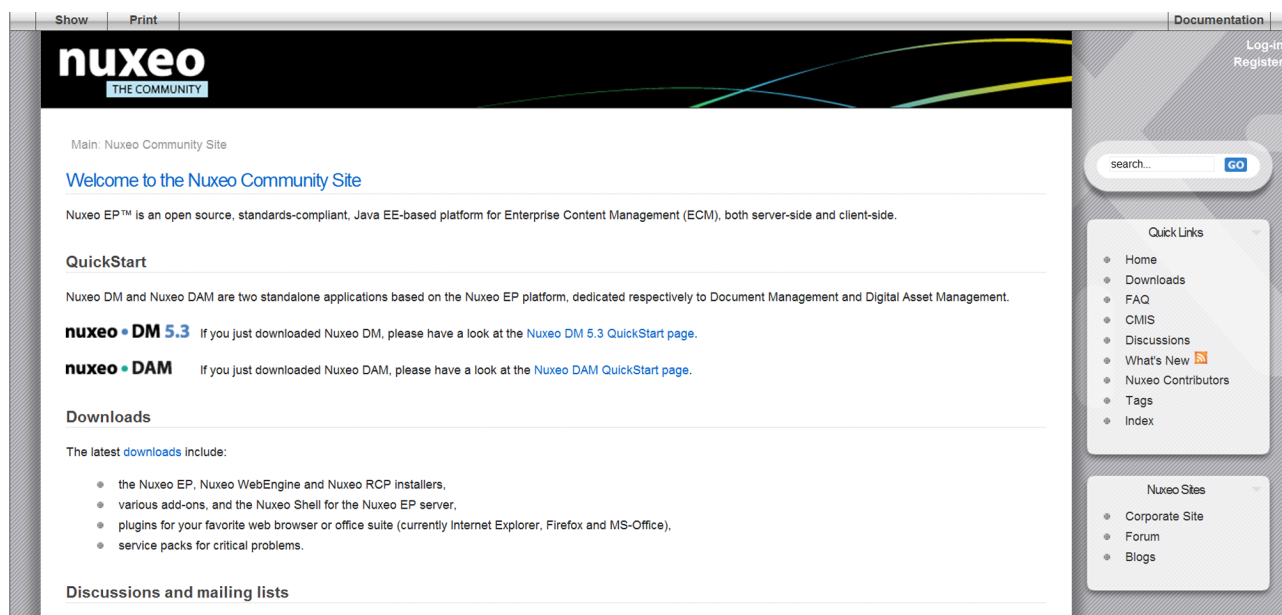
Show Print

Documentation

nuxeo
THE COMMUNITY

Log-in
Register

Main: Nuxeo Community Site

Welcome to the Nuxeo Community Site

Nuxeo EP™ is an open source, standards-compliant, Java EE-based platform for Enterprise Content Management (ECM), both server-side and client-side.

QuickStart

Nuxeo DM and Nuxeo DAM are two standalone applications based on the Nuxeo EP platform, dedicated respectively to Document Management and Digital Asset Management.

nuxeo • DM 5.3 If you just downloaded Nuxeo DM, please have a look at the Nuxeo DM 5.3 QuickStart page.

nuxeo • DAM If you just downloaded Nuxeo DAM, please have a look at the Nuxeo DAM QuickStart page.

Downloads

The latest downloads include:

- the Nuxeo EP, Nuxeo WebEngine and Nuxeo RCP installers,
- various add-ons, and the Nuxeo Shell for the Nuxeo EP server,
- plugins for your favorite web browser or office suite (currently Internet Explorer, Firefox and MS-Office),
- service packs for critical problems.

Discussions and mailing lists

search... GO

Quick Links
- Home
- Downloads
- FAQ
- CMIS
- Discussions
- What's New
- Nuxeo Contributors
- Tags
- Index

Nuxeo Sites
- Corporate Site
- Forum
- Blogs